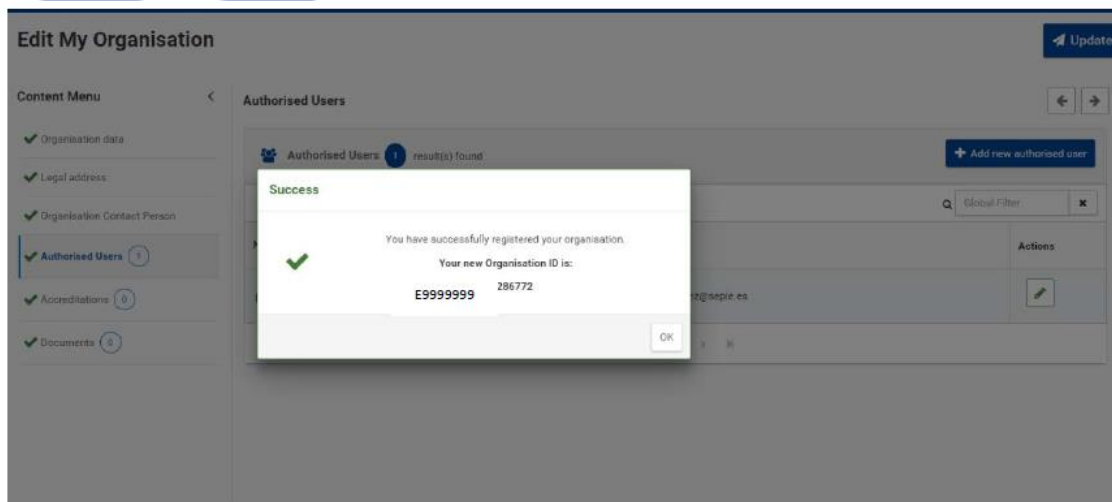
Edit My Organisation

Update

Content Menu

Organisation data

Legal address

Organisation Contact Person

Authorised Users 1

Accreditations 0

Documents 0

Authorised Users

Authorised Users 1 result(s) found

Add new authorised user

Global Filter

Actions

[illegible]@sepie.es

Success

You have successfully registered your organisation.

Your new Organisation ID is:

E9999999 286772

OK